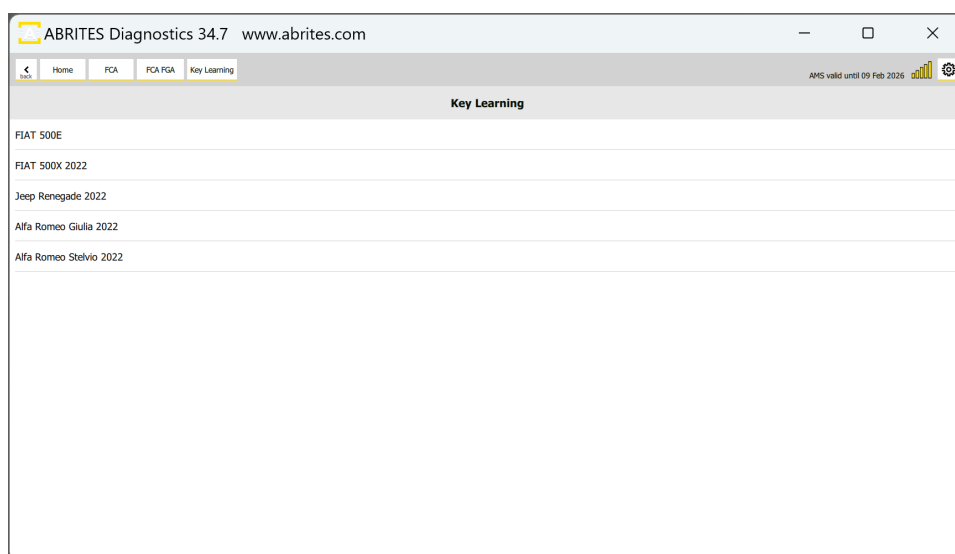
ABRITES Diagnostics 34.7 www.abrites.com

back Home FCA FCA FGA Key Learning

AMS valid until 09 Feb 2026

Key Learning

FIAT 500E

FIAT 500X 2022

Jeep Renegade 2022

Alfa Romeo Giulia 2022

Alfa Romeo Stelvio 2022